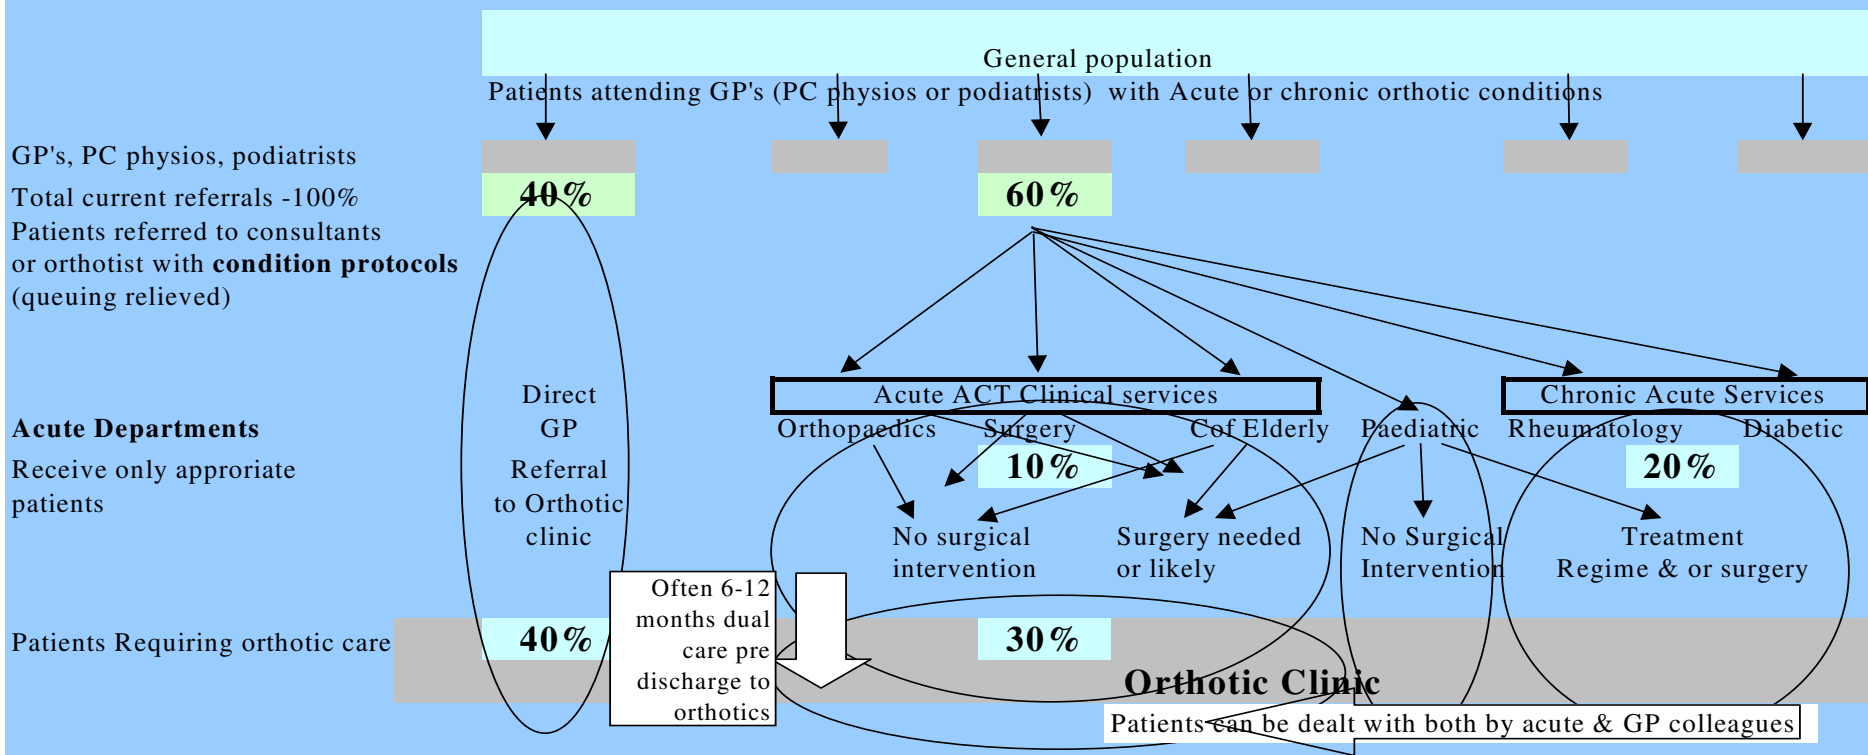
General population

Patients attending GP's (PC physios or podiatrists) with Acute or chronic orthotic conditions

GP's, PC physios, podiatrists

Total current referrals -100%

40%

60%

Patients referred to consultants or orthotist with **condition protocols** (queuing relieved)

Direct GP Referral to Orthotic clinic

Acute ACT Clinical services

Chronic Acute Services

**Acute Departments**

Receive only appriorate patients

Orthopaedics Surgery C of Elderly

Paediatric

Rheumatology Diabetic

10%

20%

No surgical intervention

Surgery needed or likely

No Surgical Intervention

Treatment Regime & or surgery

Often 6-12 months dual care pre discharge to orthotics

Patients Requiring orthotic care

40%

30%

Orthotic Clinic

Patients can be dealt with both by acute & GP colleagues